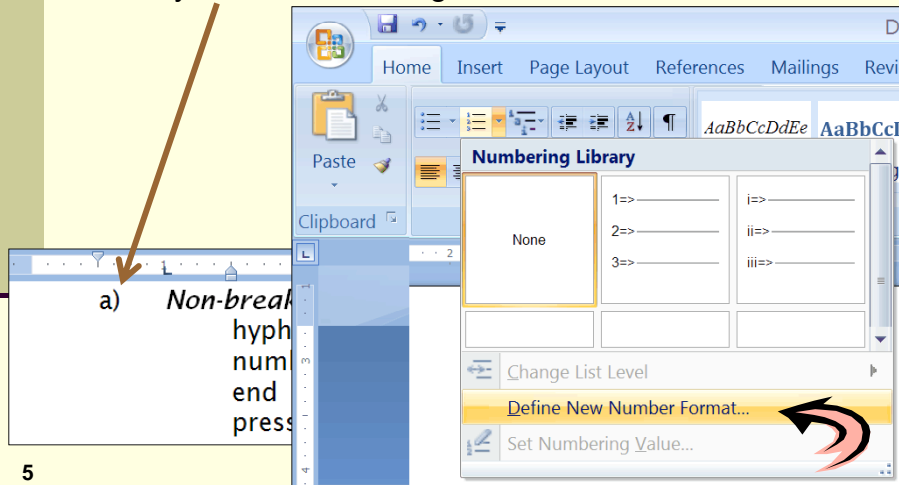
Home Insert Page Layout References Mailings Revi

Paste

Clipboard

AaBbCcDdEe AaBbCcI

Numbering Library

None

1=>
2=>
3=>

i=>
ii=>
iii=>

Change List Level

Define New Number Format...

Set Numbering Value...

a) Non-break
hyph
numb
end
press

5